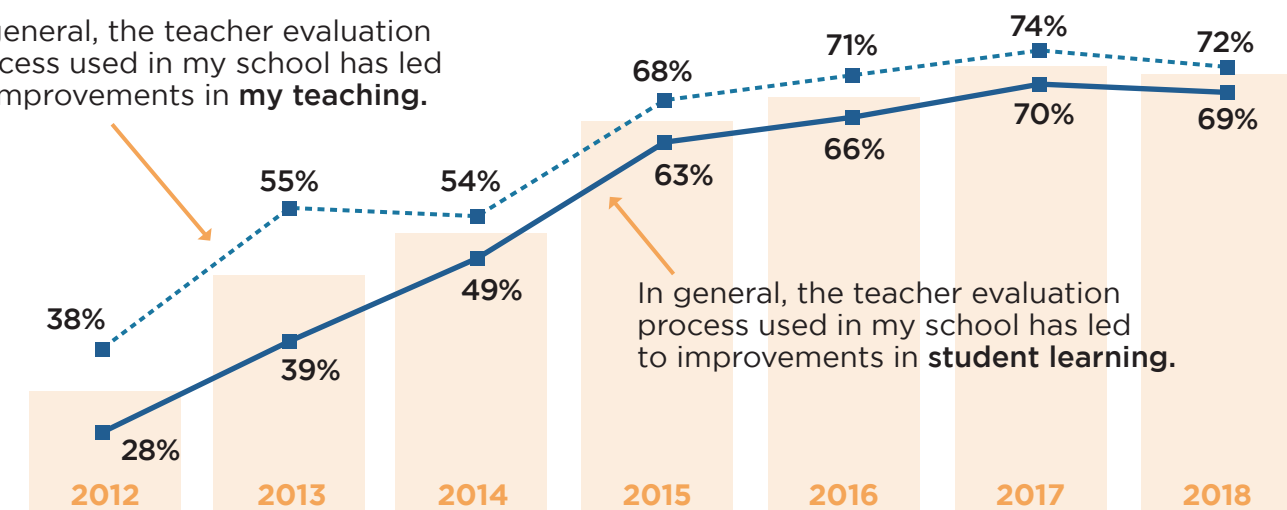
general, the teacher evaluation cess used in my school has led improvements in **my teaching.**

38%
55%
54%
68%
71%
74%
72%
28%
39%
49%
63%
66%
70%
69%

In general, the teacher evaluation process used in my school has led to improvements in **student learning.**

2012
2013
2014
2015
2016
2017
2018